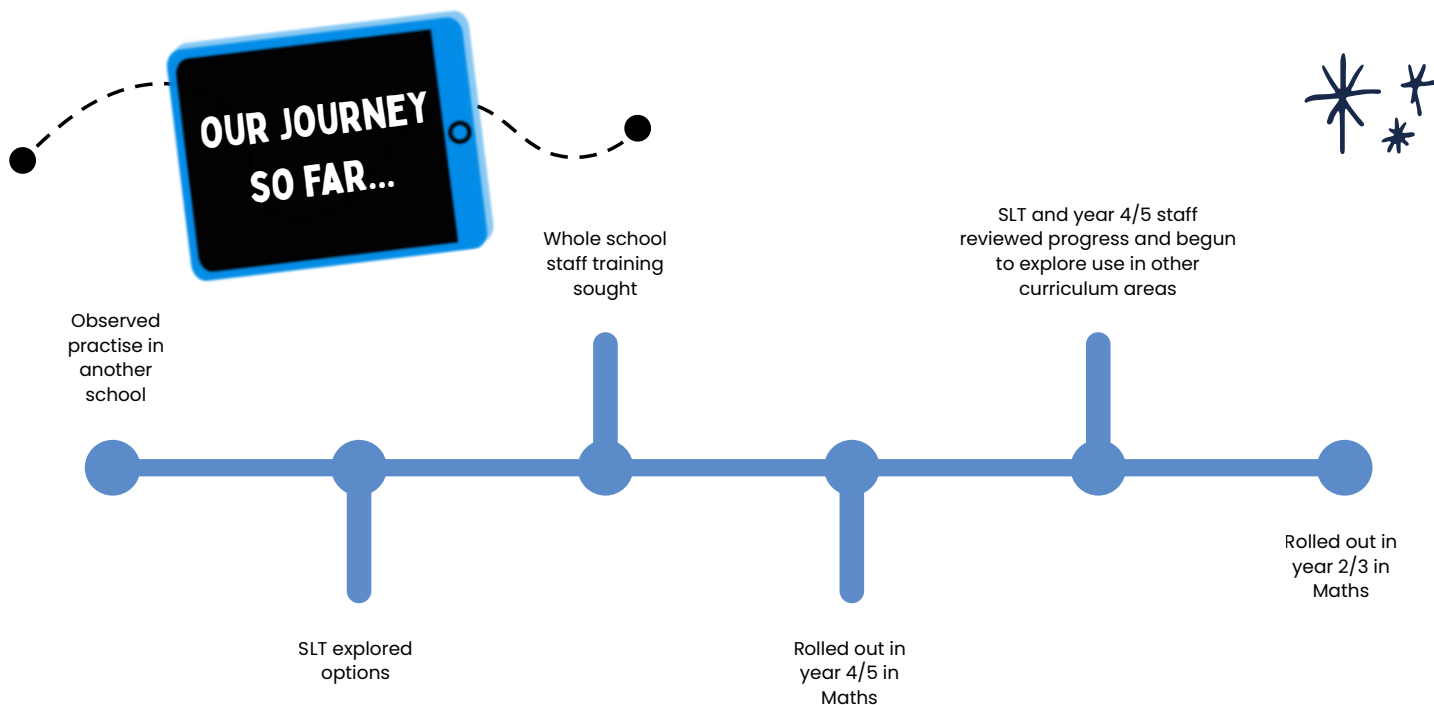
OUR JOURNEY SO FAR...

Observed practise in another school

SLT explored options

Whole school staff training sought

Rolled out in year 4/5 in Maths

SLT and year 4/5 staff reviewed progress and begun to explore use in other curriculum areas

Rolled out in year 2/3 in Maths